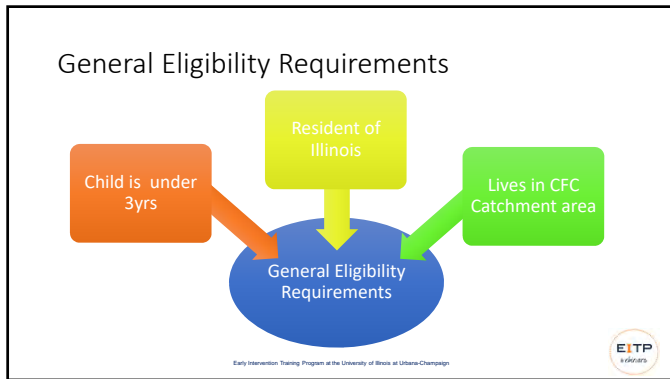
General Eligibility Requirements

Resident of Illinois

Child is under 3yrs

Lives in CFC Catchment area

General Eligibility Requirements

Early Intervention Training Program at the University of Illinois at Urbana-Champaign

EITP
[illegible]